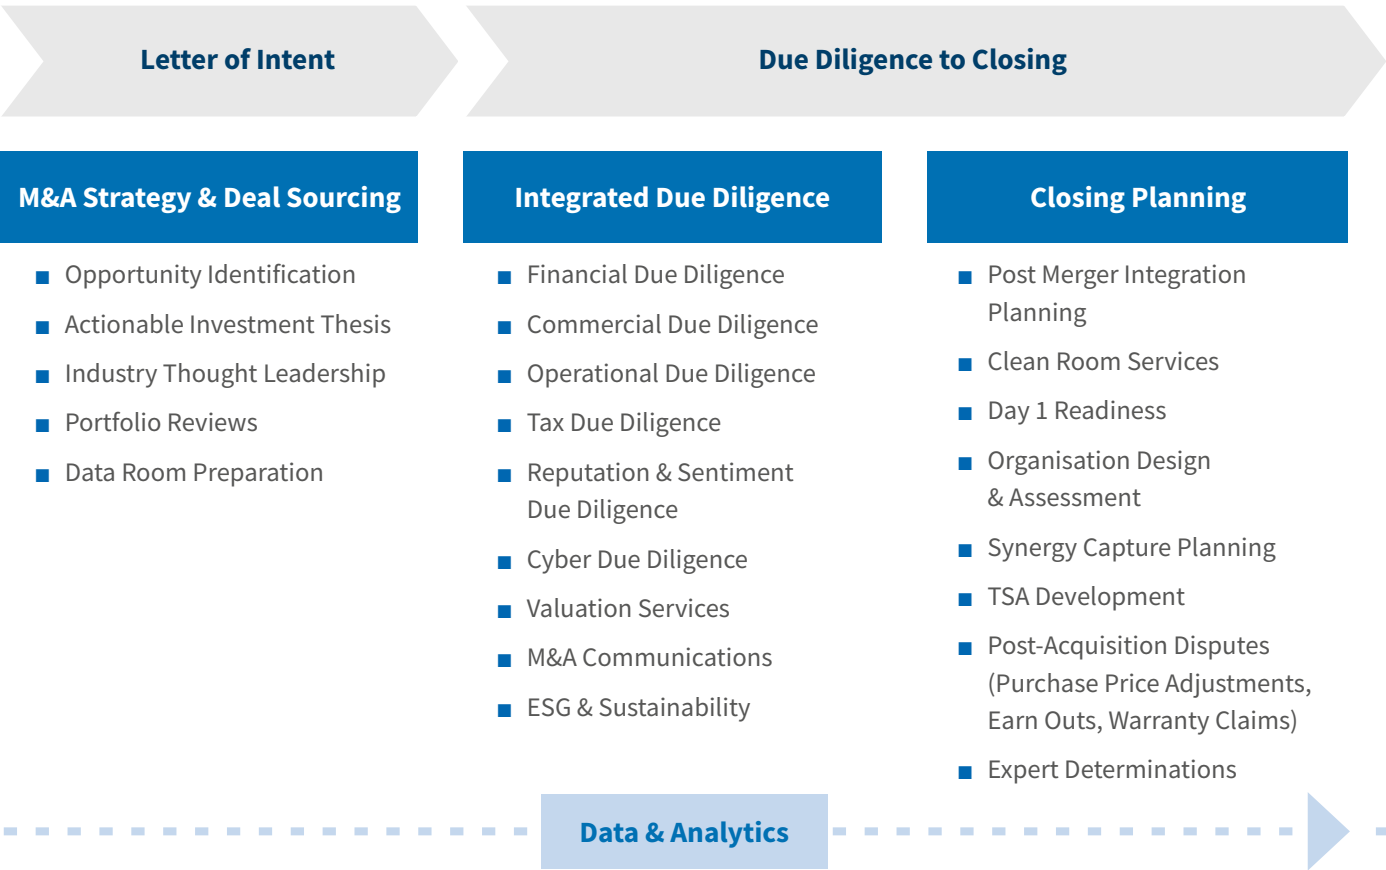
Letter of Intent

Due Diligence to Closing

M&A Strategy & Deal Sourcing

- Opportunity Identification
- Actionable Investment Thesis
- Industry Thought Leadership
- Portfolio Reviews
- Data Room Preparation

Integrated Due Diligence

- Financial Due Diligence
- Commercial Due Diligence
- Operational Due Diligence
- Tax Due Diligence
- Reputation & Sentiment Due Diligence
- Cyber Due Diligence
- Valuation Services
- M&A Communications
- ESG & Sustainability

Closing Planning

- Post Merger Integration Planning
- Clean Room Services
- Day 1 Readiness
- Organisation Design & Assessment
- Synergy Capture Planning
- TSA Development
- Post-Acquisition Disputes (Purchase Price Adjustments, Earn Outs, Warranty Claims)
- Expert Determinations

Data & Analytics